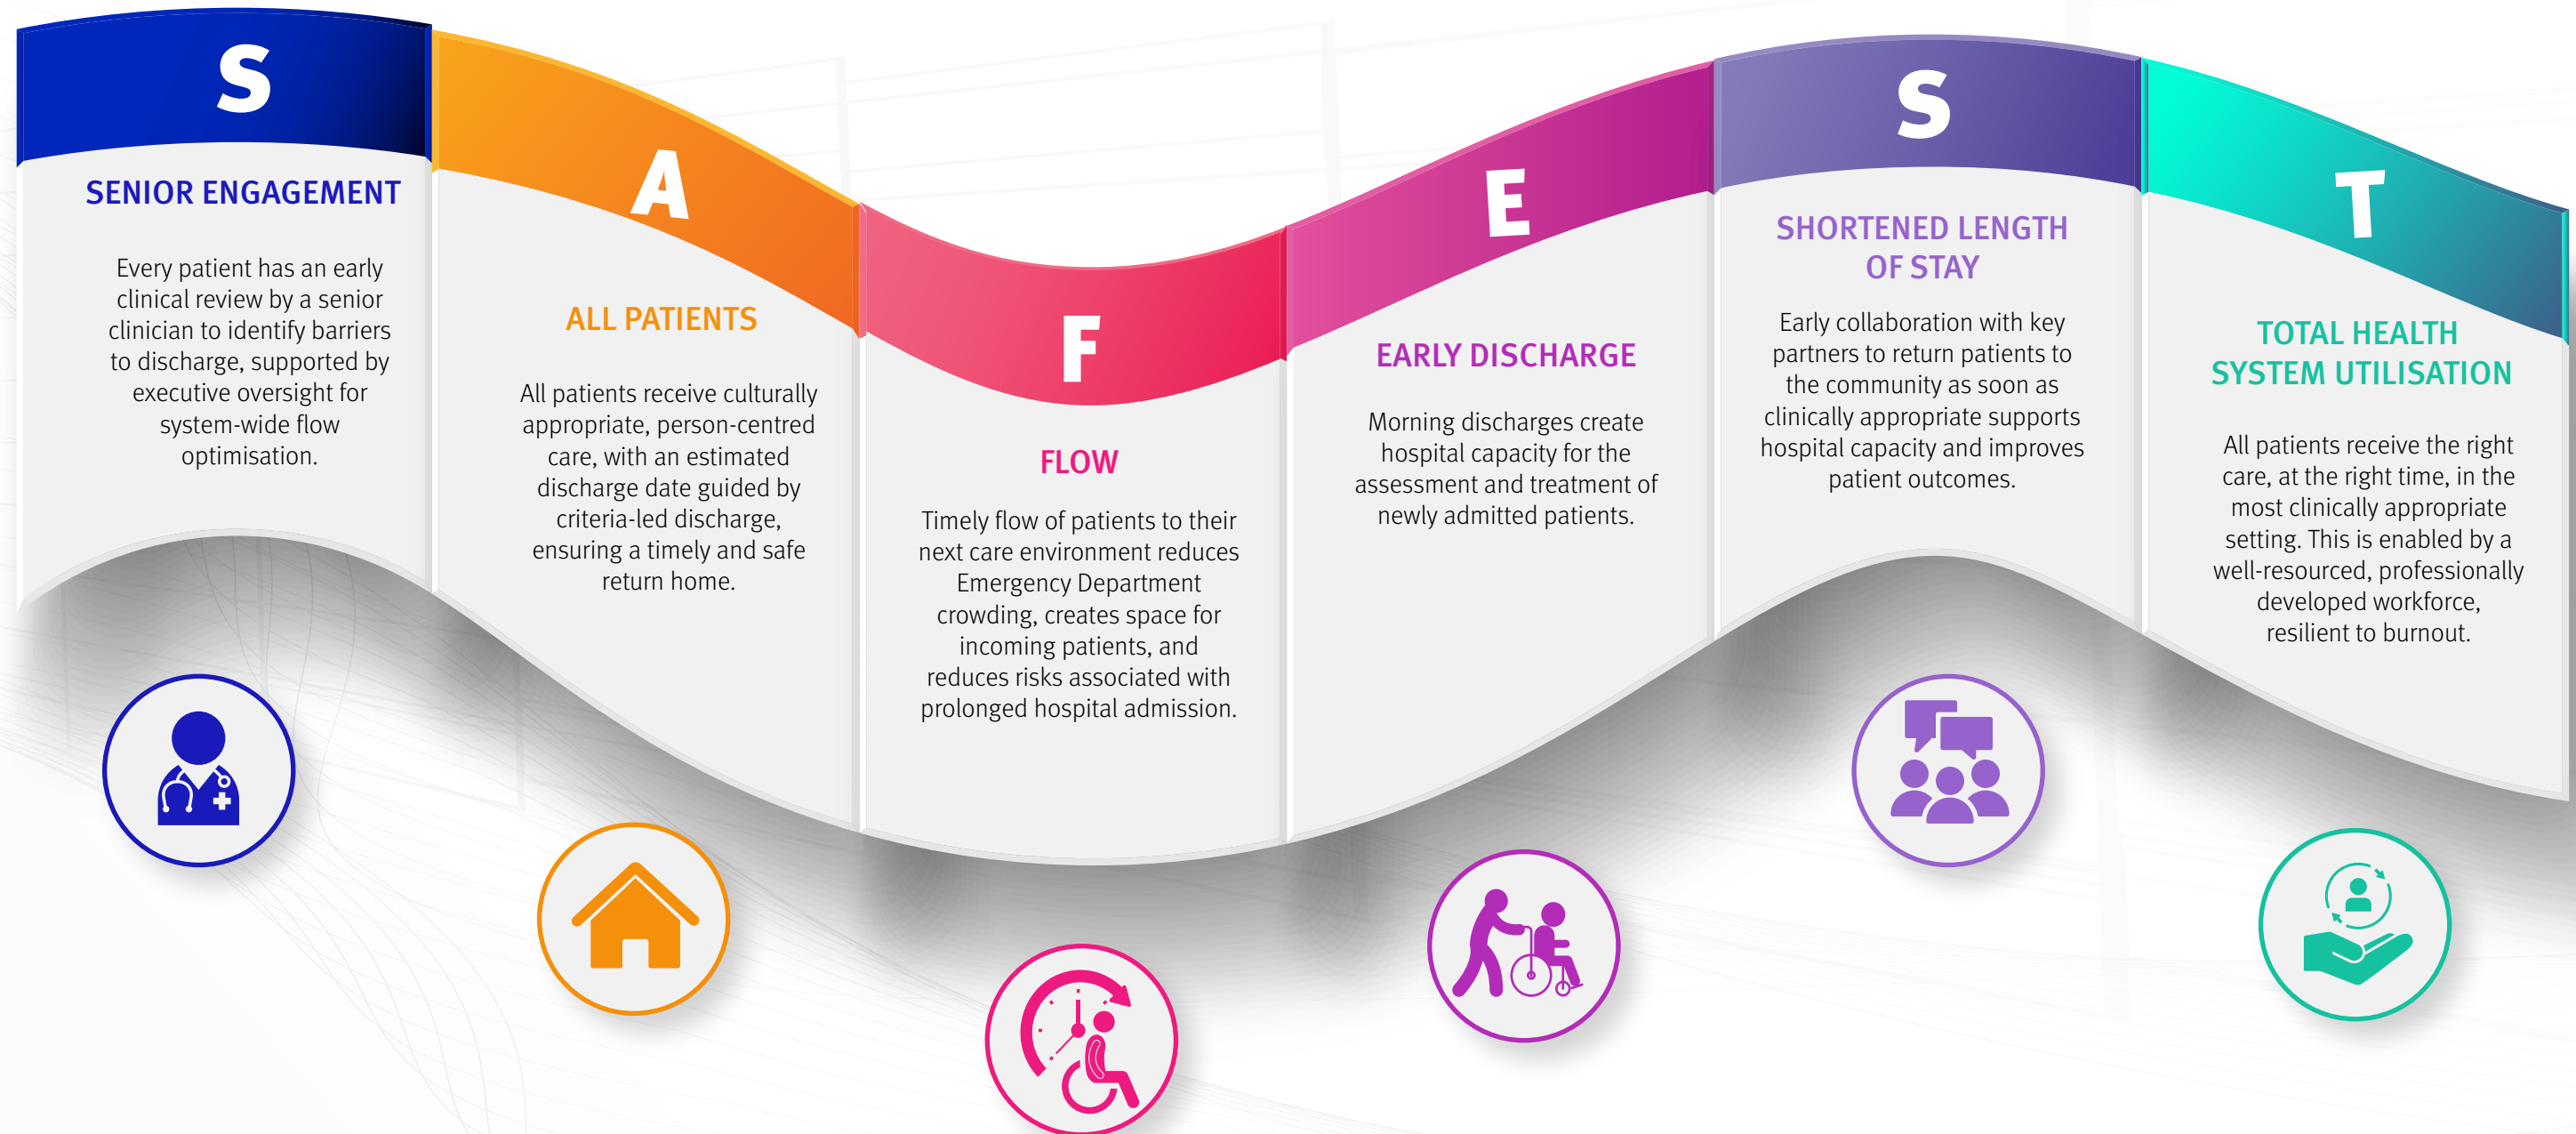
S

SENIOR ENGAGEMENT

Every patient has an early clinical review by a senior clinician to identify barriers to discharge, supported by executive oversight for system-wide flow optimisation.

A

ALL PATIENTS

All patients receive culturally appropriate, person-centred care, with an estimated discharge date guided by criteria-led discharge, ensuring a timely and safe return home.

F

FLOW

Timely flow of patients to their next care environment reduces Emergency Department crowding, creates space for incoming patients, and reduces risks associated with prolonged hospital admission.

E

EARLY DISCHARGE

Morning discharges create hospital capacity for the assessment and treatment of newly admitted patients.

S

SHORTENED LENGTH OF STAY

Early collaboration with key partners to return patients to the community as soon as clinically appropriate supports hospital capacity and improves patient outcomes.

T

TOTAL HEALTH SYSTEM UTILISATION

All patients receive the right care, at the right time, in the most clinically appropriate setting. This is enabled by a well-resourced, professionally developed workforce, resilient to burnout.